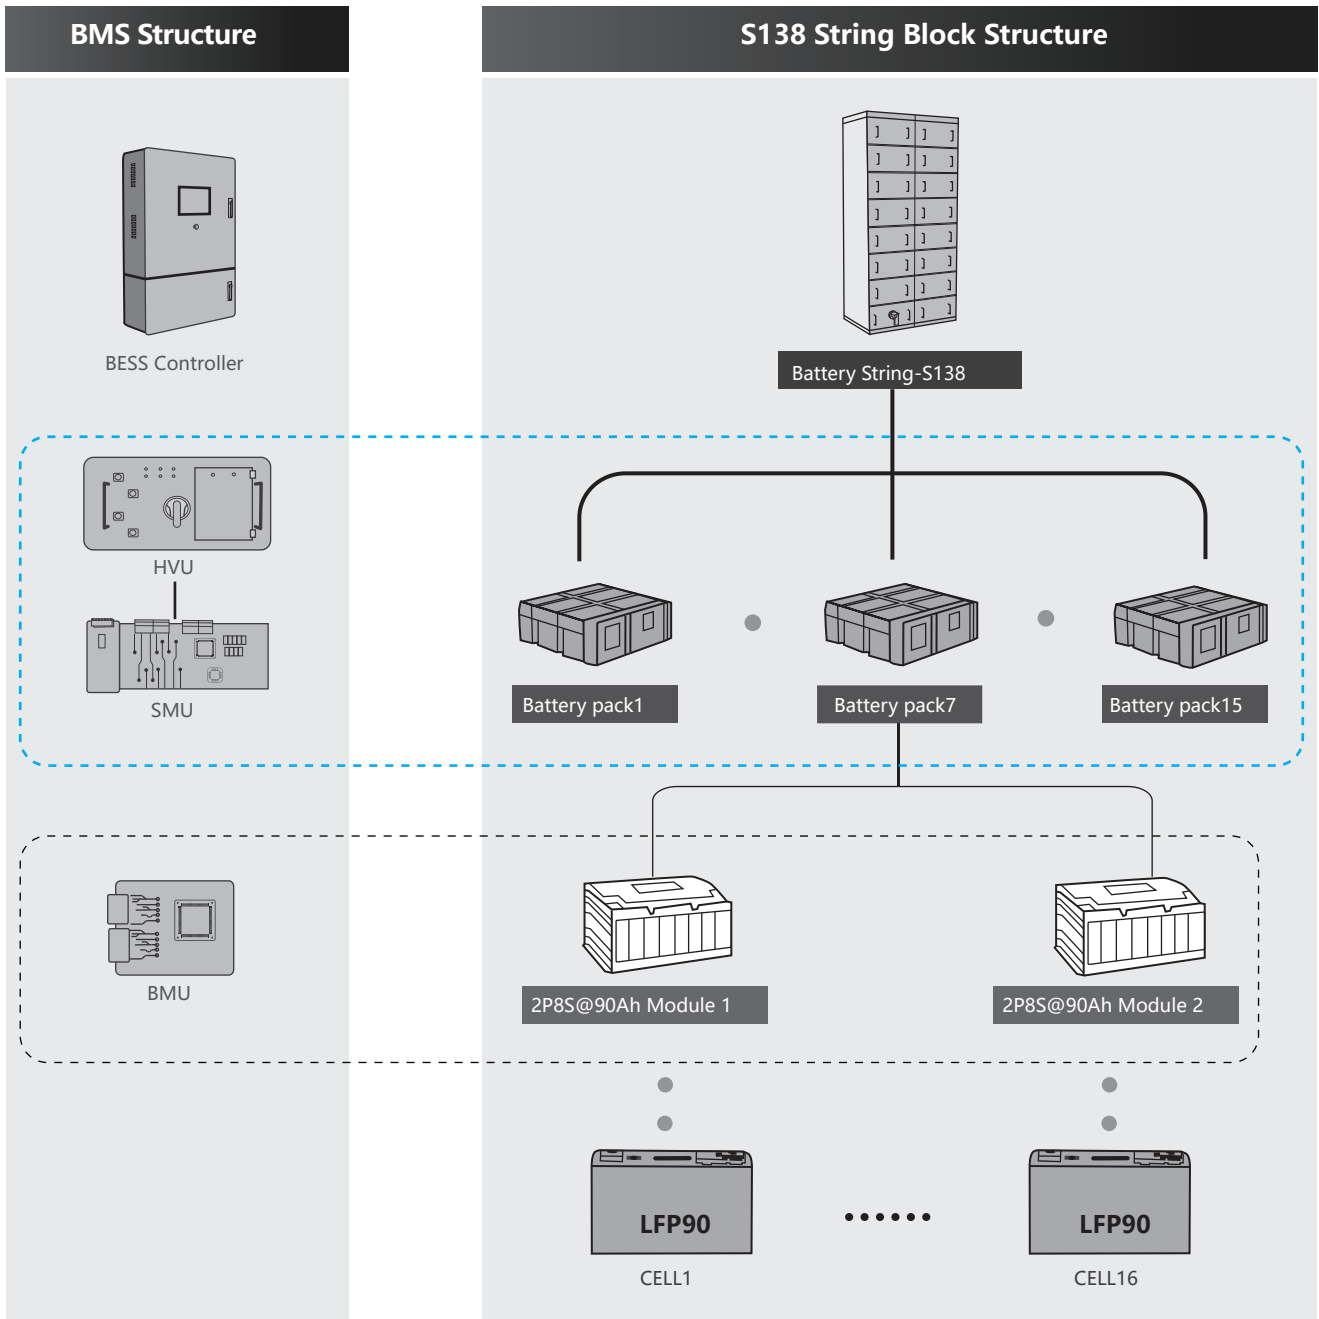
BMS Structure

S138 String Block Structure

BESS Controller

Battery String-S138

HVU

SMU

Battery pack1

Battery pack7

Battery pack15

BMU

2P8S@90Ah Module 1

2P8S@90Ah Module 2

LFP90

LFP90

CELL1

CELL16